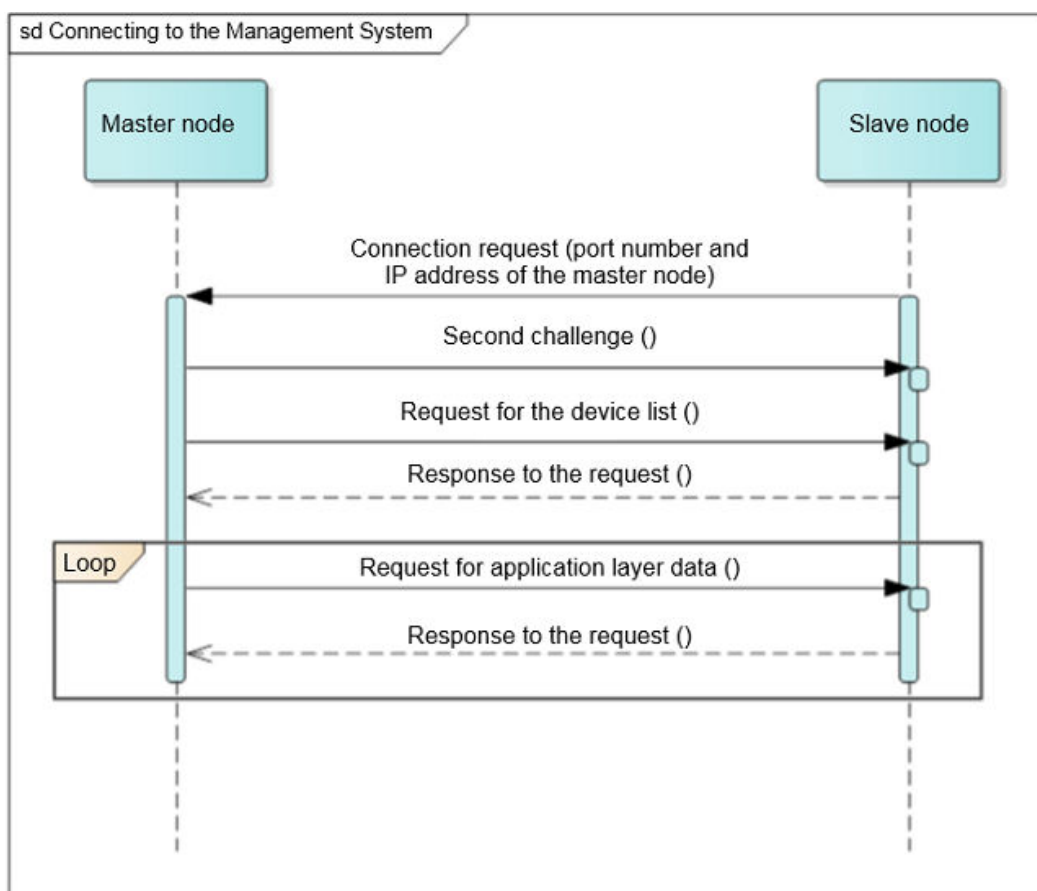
sd Connecting to the Management System

Master node

Slave node

Connection request (port number and IP address of the master node)

Second challenge ()

Request for the device list ()

Response to the request ()

Loop

Request for application layer data ()

Response to the request ()